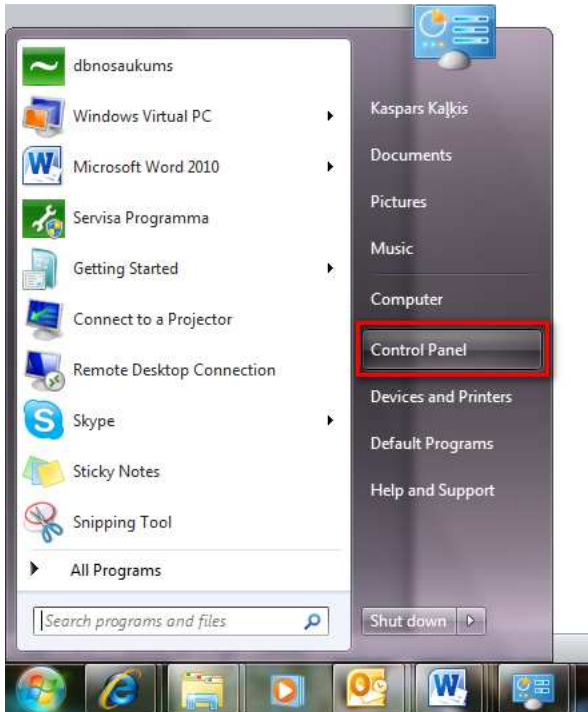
dbnosaukums
Windows Virtual PC
Microsoft Word 2010
Servisa Programma
Getting Started
Connect to a Projector
Remote Desktop Connection
Skype
Sticky Notes
Snipping Tool
All Programs
Search programs and files

Kaspars Kaļķis
Documents
Pictures
Music
Computer
Control Panel
Devices and Printers
Default Programs
Help and Support
Shut down